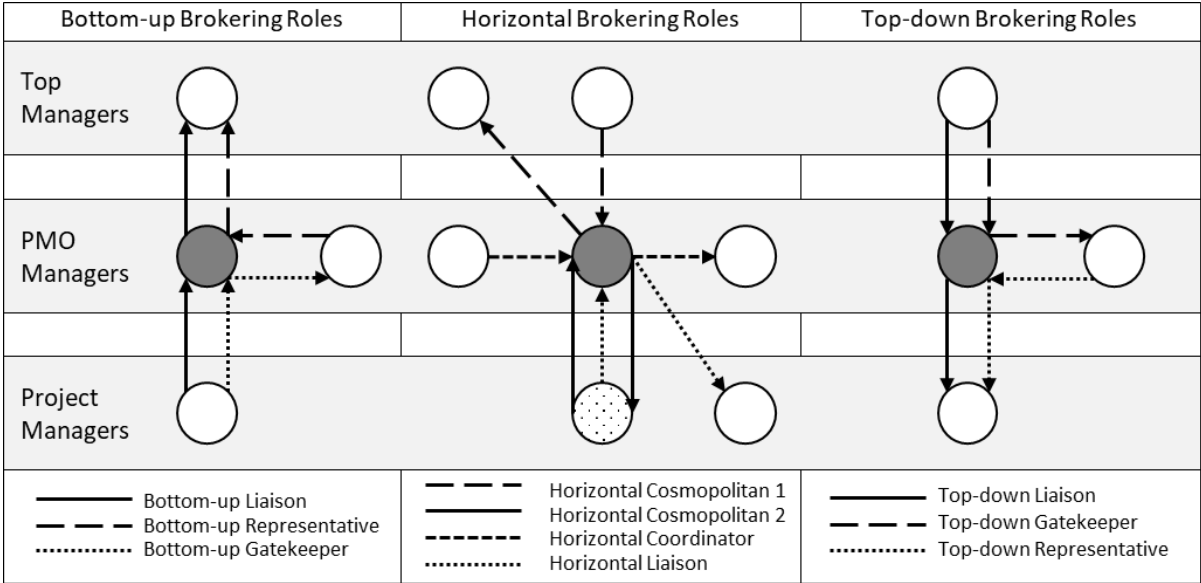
| Bottom-up Brokering Roles | Horizontal Brokering Roles | Top-down Brokering Roles |
|---|---|---|

Top Managers

PMO Managers

Project Managers

Bottom-up Liaison
Bottom-up Representative
Bottom-up Gatekeeper

Horizontal Cosmopolitan 1
Horizontal Cosmopolitan 2
Horizontal Coordinator
Horizontal Liaison

Top-down Liaison
Top-down Gatekeeper
Top-down Representative